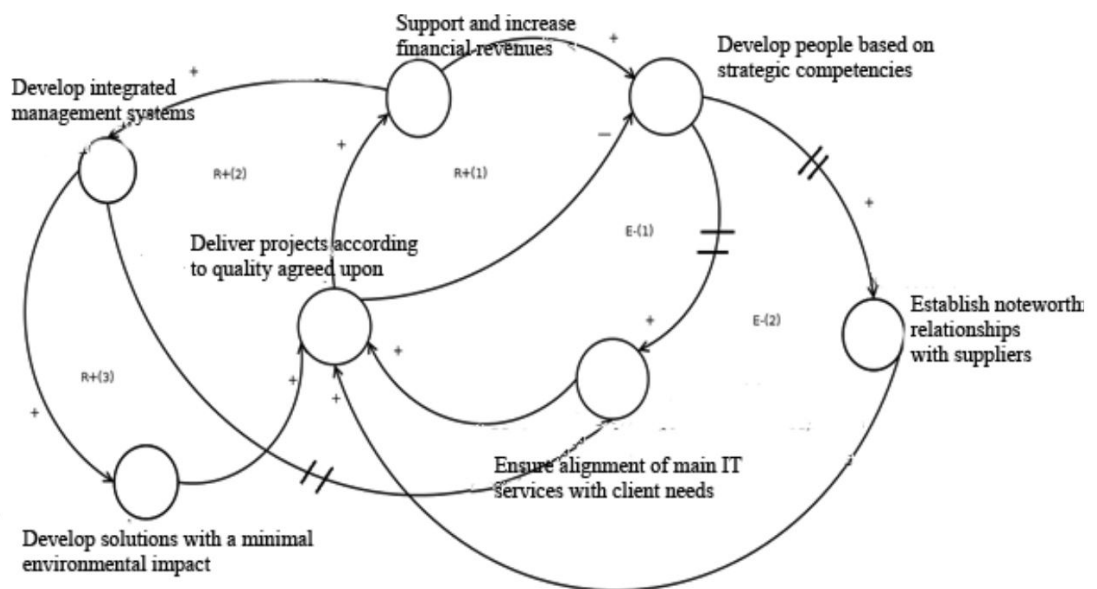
Support and increase financial revenues

+

Develop people based on strategic competencies

+

Develop integrated management systems

R+(2)

R+(1)

−

+

+

Deliver projects according to quality agreed upon

E-(1)

E-(2)

Establish noteworth relationships with suppliers

+

R+(3)

+

+

+

+

Ensure alignment of main IT services with client needs

Develop solutions with a minimal environmental impact